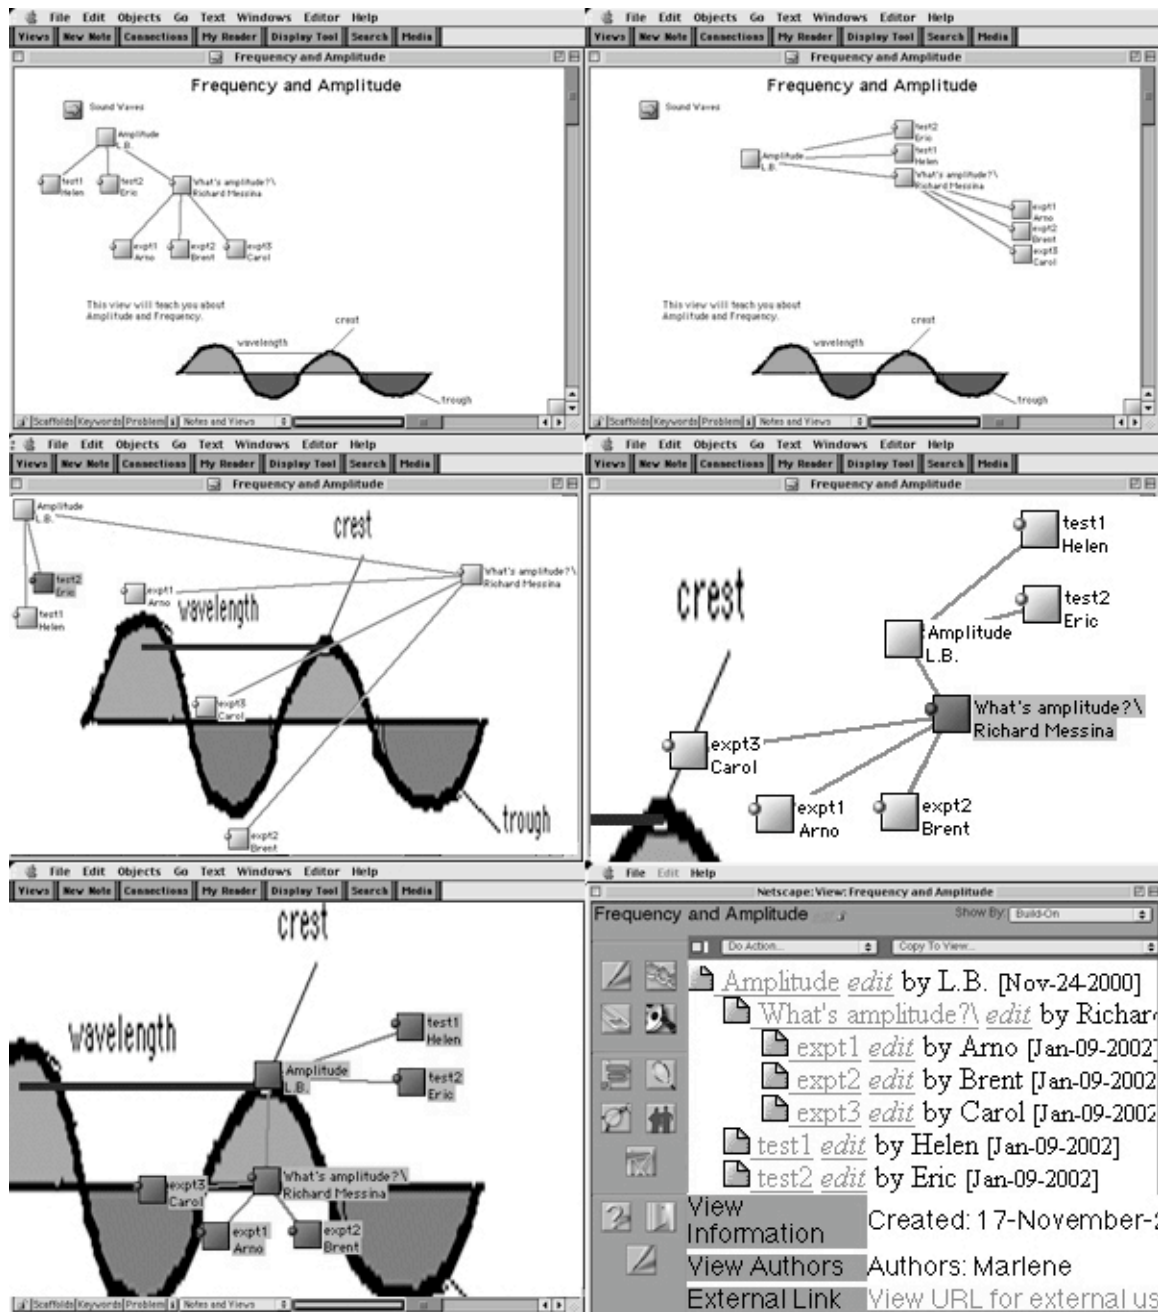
File Edit Objects Go Text Windows Editor Help
Views New Note Connections My Reader Display Tool Search Media
Frequency and Amplitude
Frequency and Amplitude
Sound Waves
Amplitude L.B.
test1 Helen
test2 Eric
What's amplitude?\ Richard Messina
expt1 Arno
expt2 Brent
expt3 Carol
This view will teach you about Amplitude and Frequency.
crest
wavelength
trough
Scaffolds Keywords Problem Notes and Views

File Edit Objects Go Text Windows Editor Help
Views New Note Connections My Reader Display Tool Search Media
Frequency and Amplitude
Frequency and Amplitude
Sound Waves
test2 Eric
test1 Helen
Amplitude L.B.
What's amplitude?\ Richard Messina
expt1 Arno
expt2 Brent
expt3 Carol
This view will teach you about Amplitude and Frequency.
crest
wavelength
trough
Scaffolds Keywords Problem Notes and Views

File Edit Objects Go Text Windows Editor Help
Views New Note Connections My Reader Display Tool Search Media
Frequency and Amplitude
Amplitude L.B.
crest
test2 Eric
test1 Helen
expt1 Arno
wavelength
What's amplitude?\ Richard Messina
expt3 Carol
trough
expt2 Brent

File Edit Objects Go Text Windows Editor Help
Views New Note Connections My Reader Display Tool Search Media
Frequency and Amplitude
test1 Helen
crest
test2 Eric
Amplitude L.B.
What's amplitude?\ Richard Messina
expt3 Carol
expt1 Arno
expt2 Brent

File Edit Objects Go Text Windows Editor Help
Views New Note Connections My Reader Display Tool Search Media
crest
wavelength
test1 Helen
Amplitude L.B.
test2 Eric
expt3 Carol
What's amplitude?\ Richard Messina
expt1 Arno
expt2 Brent
Scaffolds Keywords Problem Notes and Views

File Edit Help
Netscape: View: Frequency and Amplitude
Frequency and Amplitude
Show By: Build-On
Do Action...
Copy To View...
Amplitude edit by L.B. [Nov-24-2000]
What's amplitude?\ edit by Richar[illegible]
expt1 edit by Arno [Jan-09-2002]
expt2 edit by Brent [Jan-09-2002
expt3 edit by Carol [Jan-09-2002
test1 edit by Helen [Jan-09-2002]
test2 edit by Eric [Jan-09-2002]
View Information
Created: 17-November-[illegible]
View Authors
Authors: Marlene
External Link
View URL for external us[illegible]